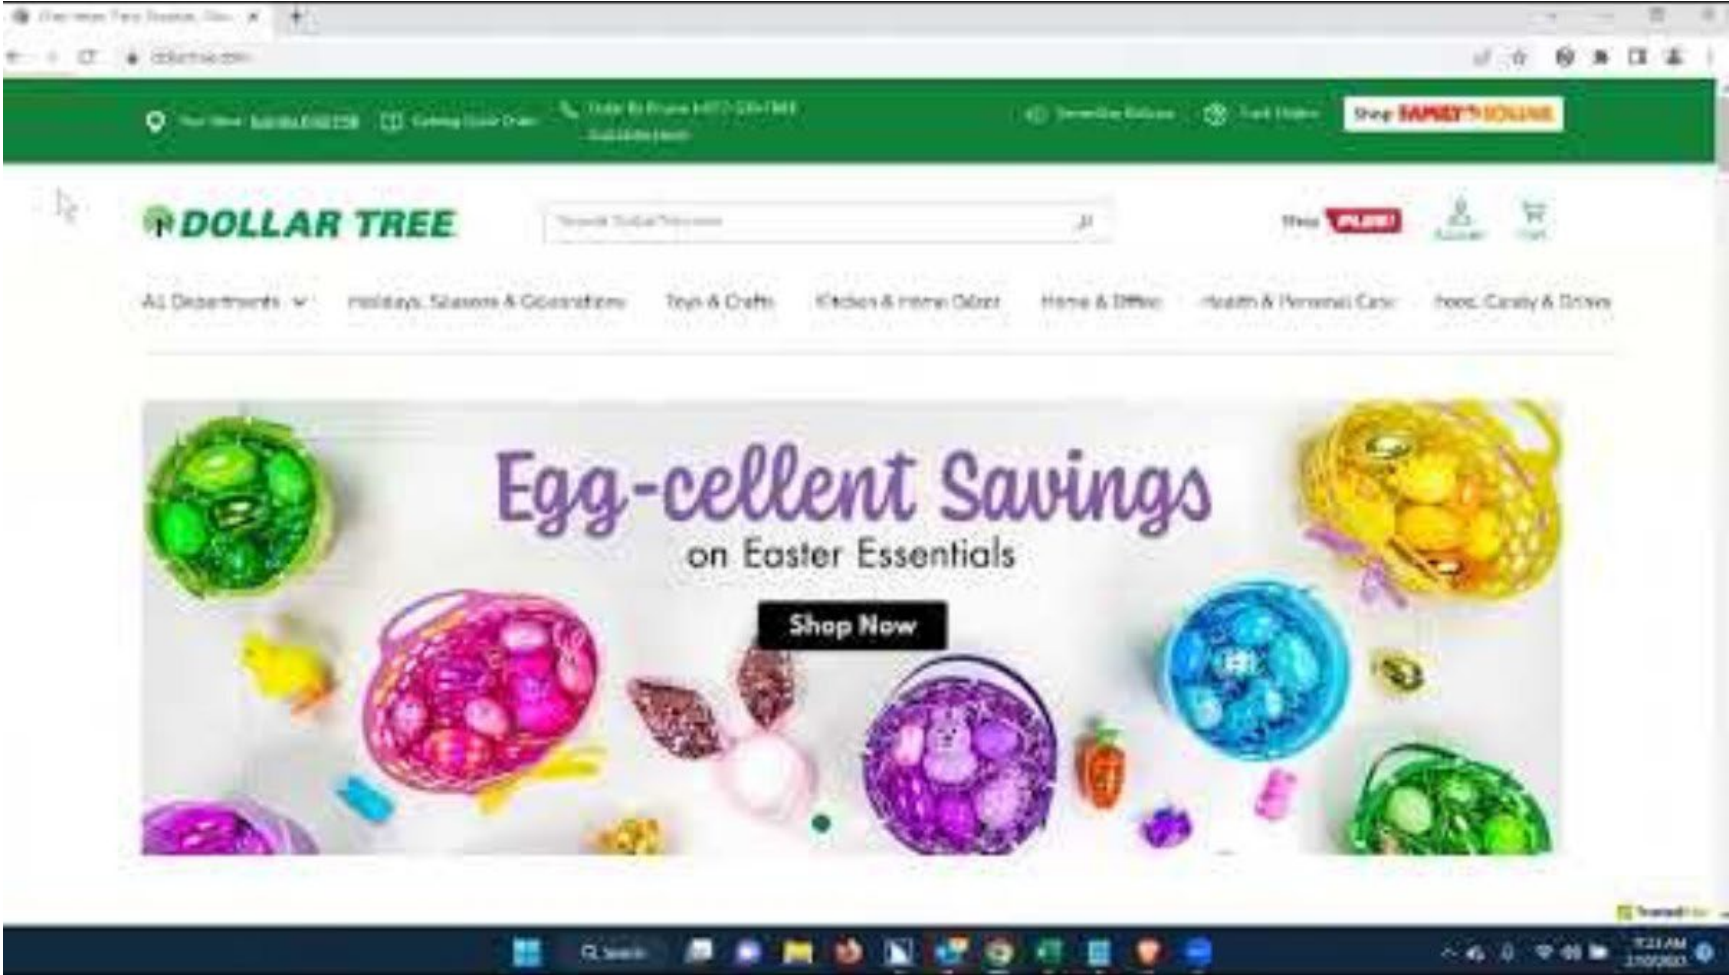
dollartree.com

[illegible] Getting Your Order Order By Phone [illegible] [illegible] Track Orders Shop FAMILY DOLLAR

DOLLAR TREE

Search Dollar Tree

Shop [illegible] Account Cart

All Departments Holidays, Seasons & Celebrations Toys & Crafts Kitchen & Home Décor Home & Office Health & Personal Care Food, Candy & Drinks

Egg-cellent Savings
on Easter Essentials

Shop Now

Search